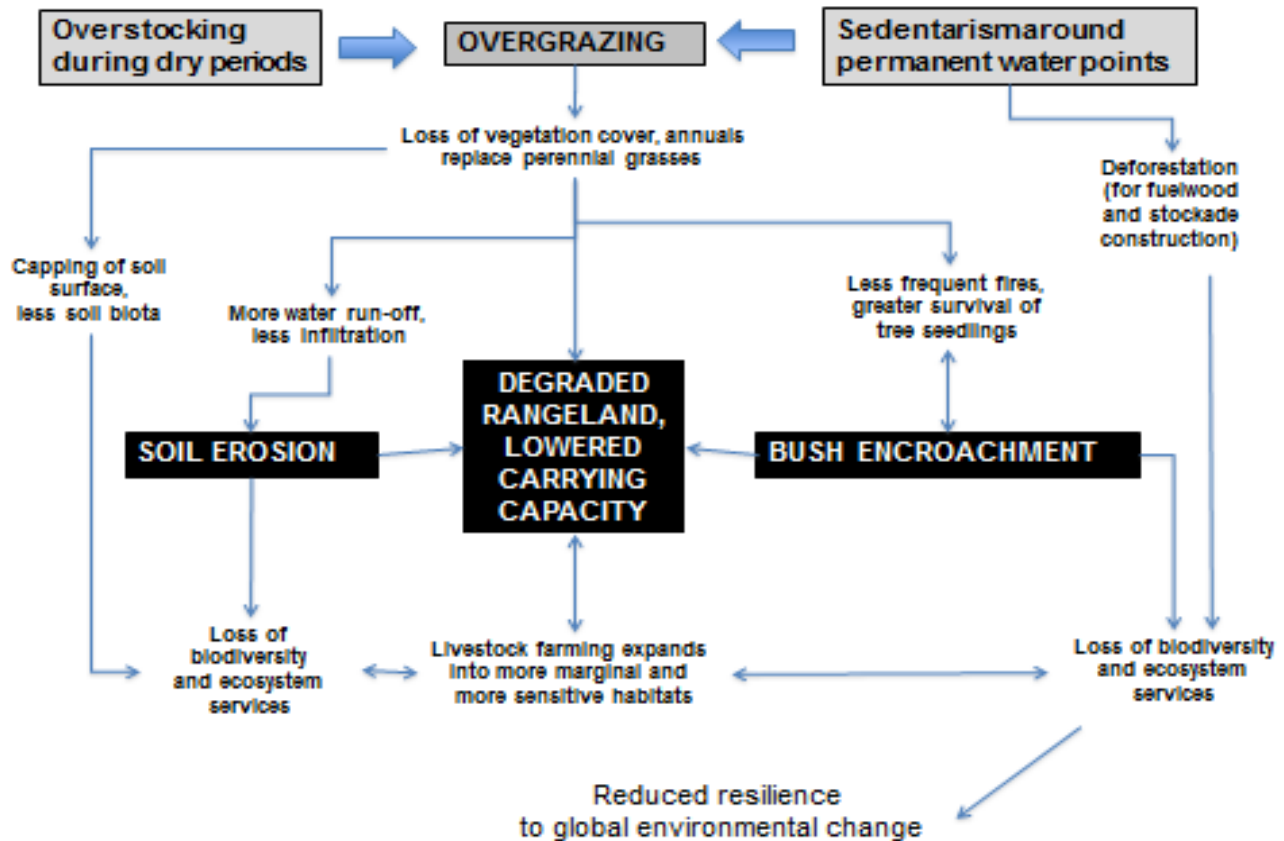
Overstocking during dry periods

OVERGRAZING

Sedentarismaround permanent waterpoints

Loss of vegetation cover, annuals replace perennial grasses

Deforestation (for fuelwood and stockade construction)

Capping of soil surface, less soil biota

More water run-off, less infiltration

Less frequent fires, greater survival of tree seedlings

DEGRADED RANGELAND, LOWERED CARRYING CAPACITY

SOIL EROSION

BUSH ENCROACHMENT

Loss of biodiversity and ecosystem services

Livestock farming expands into more marginal and more sensitive habitats

Loss of biodiversity and ecosystem services

Reduced resilience to global environmental change